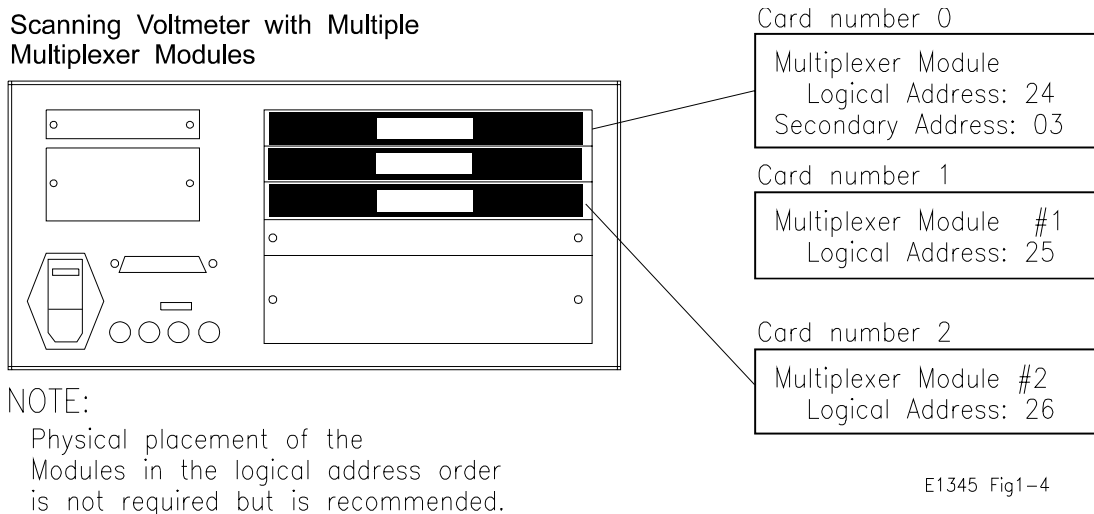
Scanning Voltmeter with Multiple Multiplexer Modules

Card number 0

Multiplexer Module
Logical Address: 24
Secondary Address: 03

Card number 1

Multiplexer Module #1
Logical Address: 25

Card number 2

Multiplexer Module #2
Logical Address: 26

NOTE:
Physical placement of the Modules in the logical address order is not required but is recommended.

E1345 Fig1-4